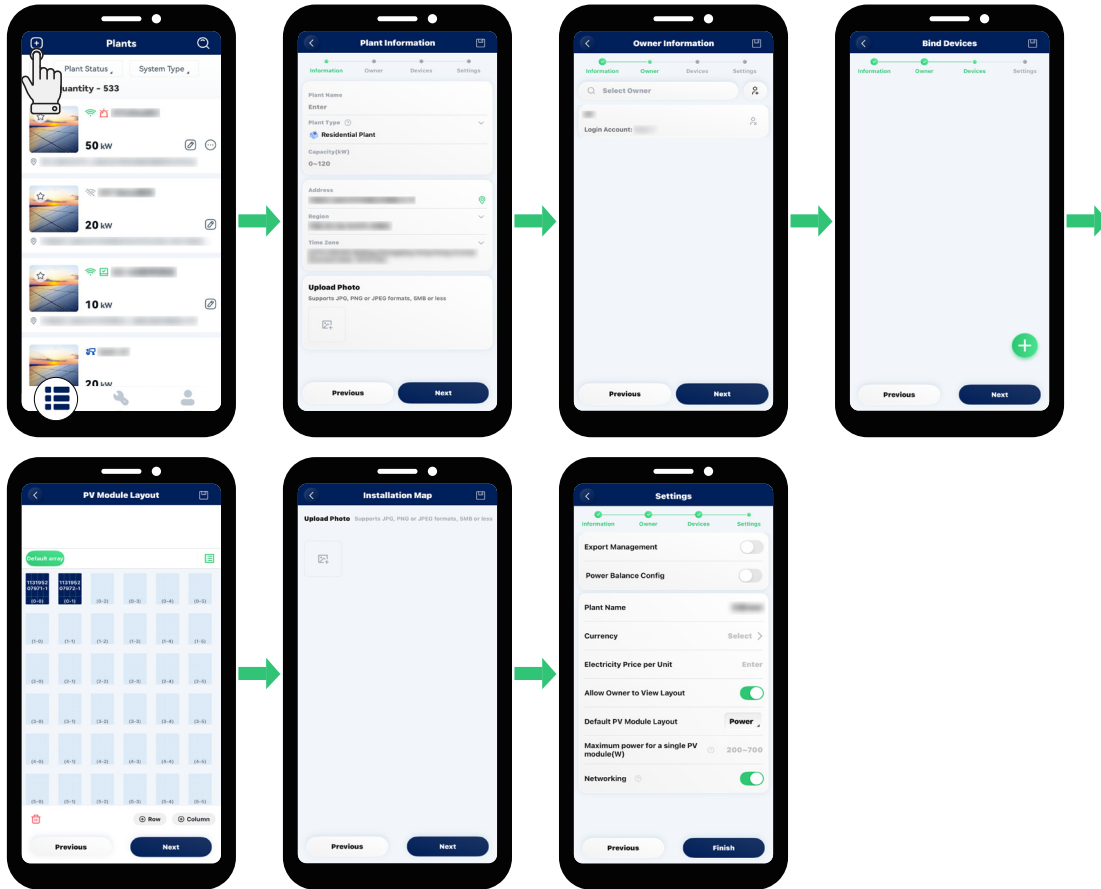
Plants

Plant Status

System Type

Quantity - 533

50 kW

20 kW

10 kW

20 kW

Plant Information

Information Owner Devices Settings

Plant Name

Enter

Plant Type

Residential Plant

Capacity(kW)

0~120

Address

Region

Time Zone

Upload Photo

Supports JPG, PNG or JPEG formats, 5MB or less

Previous

Next

Owner Information

Information Owner Devices Settings

Select Owner

Login Account:

Previous

Next

Bind Devices

Information Owner Devices Settings

Previous

Next

PV Module Layout

Default array

1131952079/1-1 (0-0)

1131952079/2-1 (0-1)

(0-2) (0-3) (0-4) (0-5)

(1-0) (1-1) (1-2) (1-3) (1-4) (1-5)

(2-0) (2-1) (2-2) (2-3) (2-4) (2-5)

(3-0) (3-1) (3-2) (3-3) (3-4) (3-5)

(4-0) (4-1) (4-2) (4-3) (4-4) (4-5)

(5-0) (5-1) (5-2) (5-3) (5-4) (5-5)

Row

Column

Previous

Next

Installation Map

Upload Photo Supports JPG, PNG or JPEG formats, 5MB or less

Previous

Next

Settings

Information Owner Devices Settings

Export Management

Power Balance Config

Plant Name

Currency

Select

Electricity Price per Unit

Enter

Allow Owner to View Layout

Default PV Module Layout

Power

Maximum power for a single PV module(W)

200~700

Networking

Previous

Finish